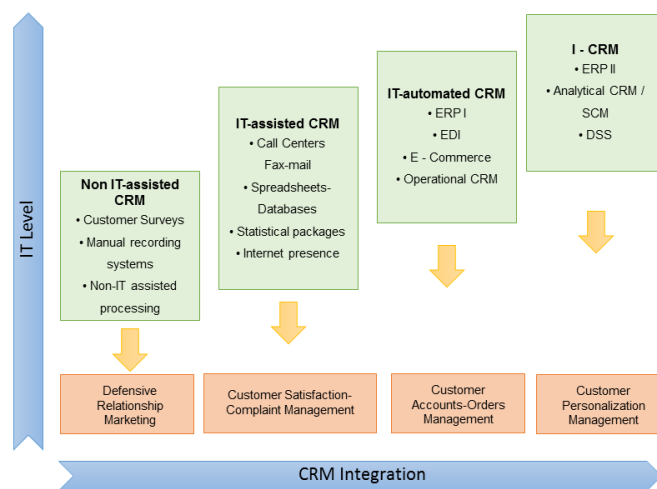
IT Level

Non IT-assisted CRM
• Customer Surveys
• Manual recording systems
• Non-IT assisted processing

IT-assisted CRM
• Call Centers
Fax-mail
• Spreadsheets-Databases
• Statistical packages
• Internet presence

IT-automated CRM
• ERP I
• EDI
• E - Commerce
• Operational CRM

I - CRM
• ERP II
• Analytical CRM / SCM
• DSS

Defensive Relationship Marketing

Customer Satisfaction-Complaint Management

Customer Accounts-Orders Management

Customer Personalization Management

CRM Integration